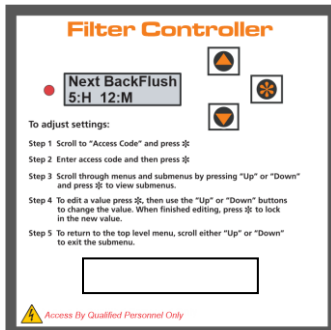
Filter Controller

Next BackFlush
5:H 12:M

To adjust settings:

Step 1 Scroll to "Access Code" and press ✻

Step 2 Enter access code and then press ✻

Step 3 Scroll through menus and submenus by pressing "Up" or "Down" and press ✻ to view submenus.

Step 4 To edit a value press ✻, then use the "Up" or "Down" buttons to change the value. When finished editing, press ✻ to lock in the new value.

Step 5 To return to the top level menu, scroll either "Up" or "Down" to exit the submenu.

Access By Qualified Personnel Only